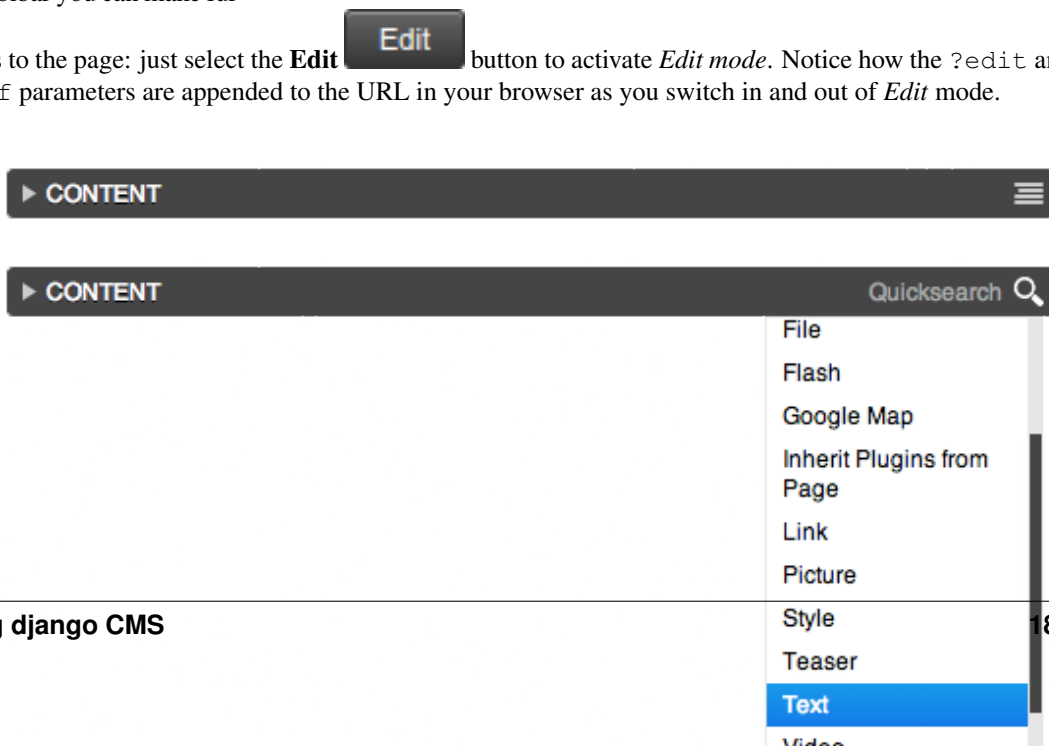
s to the page: just select the **Edit** Edit button to activate *Edit mode*. Notice how the ?edit ar
f parameters are appended to the URL in your browser as you switch in and out of *Edit* mode.

▶ CONTENT

▶ CONTENT Quicksearch

File
Flash
Google Map
Inherit Plugins from Page
Link
Picture
Style
Teaser
Text
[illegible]

g django CMS 18